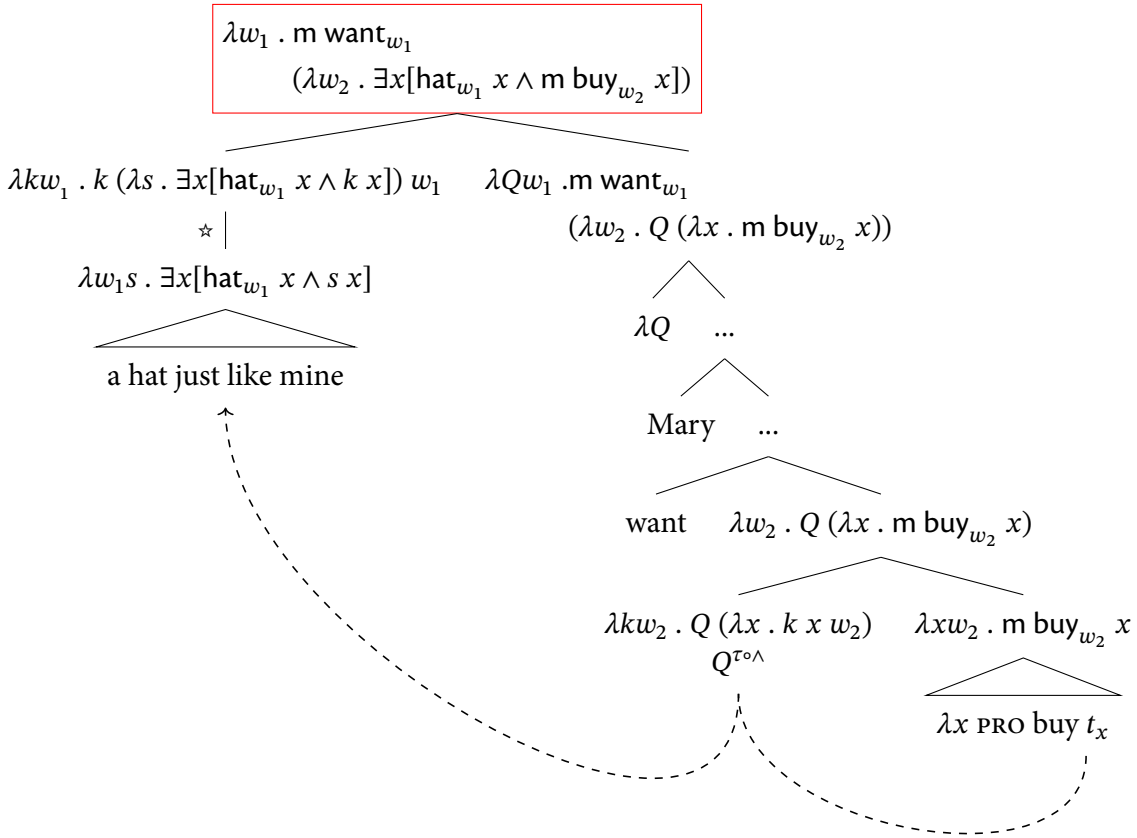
$\lambda w_1 . \text{m want}_{w_1} (\lambda w_2 . \exists x[\text{hat}_{w_1}\ x \wedge \text{m buy}_{w_2}\ x])$

$\lambda k w_1 . k\ (\lambda s . \exists x[\text{hat}_{w_1}\ x \wedge k\ x])\ w_1$

$\star$

$\lambda w_1 s . \exists x[\text{hat}_{w_1}\ x \wedge s\ x]$

a hat just like mine

$\lambda Q w_1 . \text{m want}_{w_1} (\lambda w_2 . Q\ (\lambda x . \text{m buy}_{w_2}\ x))$

$\lambda Q$ ...

Mary ...

want $\lambda w_2 . Q\ (\lambda x . \text{m buy}_{w_2}\ x)$

$\lambda k w_2 . Q\ (\lambda x . k\ x\ w_2)$
$Q^{\tau\circ\wedge}$

$\lambda x w_2 . \text{m buy}_{w_2}\ x$

$\lambda x$ PRO buy $t_x$